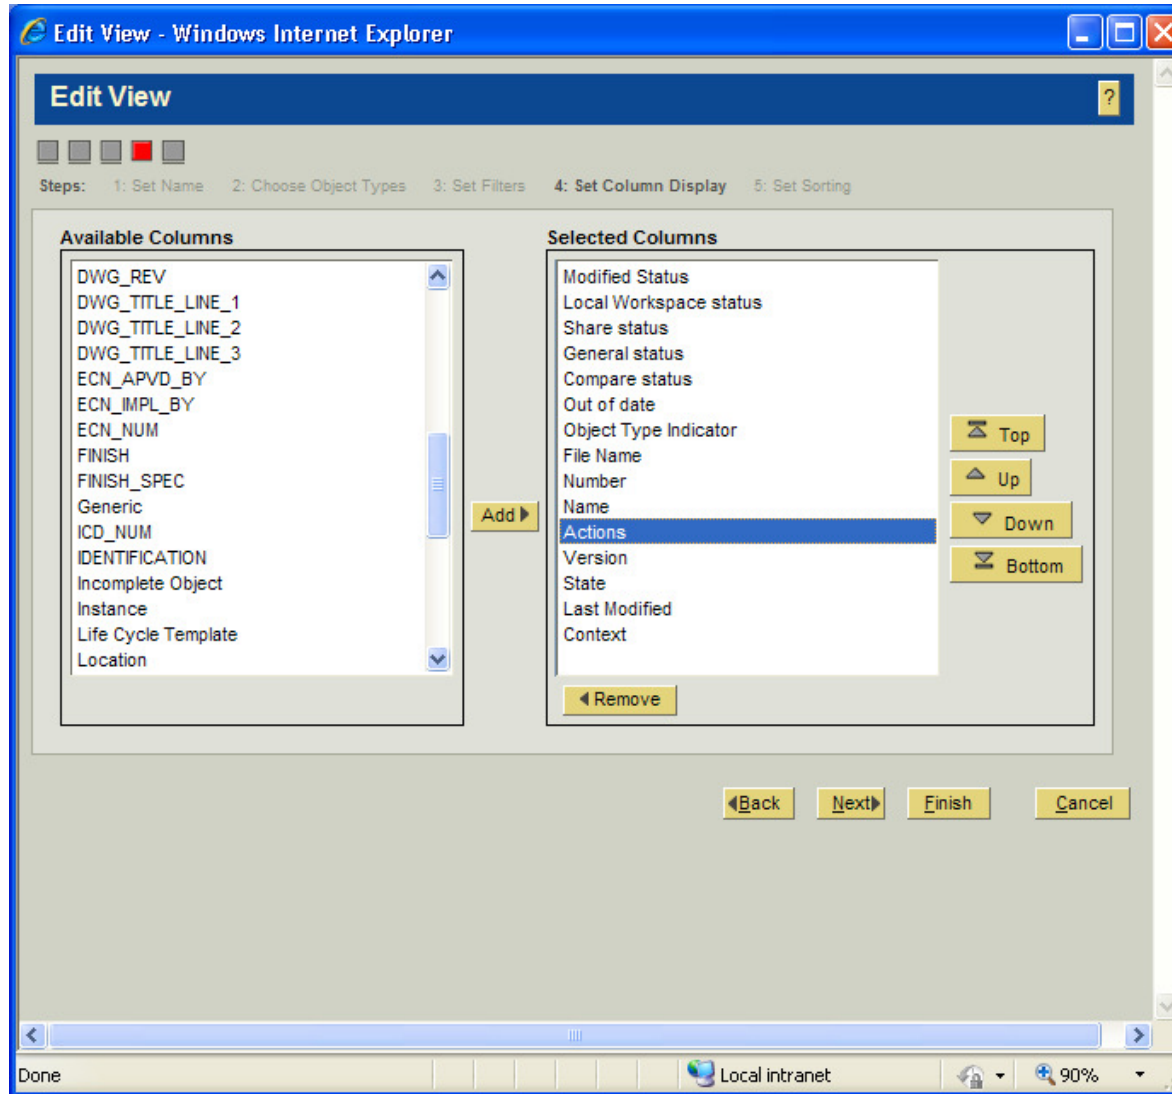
Edit View - Windows Internet Explorer

Edit View

?

Steps: 1: Set Name 2: Choose Object Types 3: Set Filters 4: Set Column Display 5: Set Sorting

Available Columns

DWG_REV
DWG_TITLE_LINE_1
DWG_TITLE_LINE_2
DWG_TITLE_LINE_3
ECN_APVD_BY
ECN_IMPL_BY
ECN_NUM
FINISH
FINISH_SPEC
Generic
ICD_NUM
IDENTIFICATION
Incomplete Object
Instance
Life Cycle Template
Location

Add

Selected Columns

Modified Status
Local Workspace status
Share status
General status
Compare status
Out of date
Object Type Indicator
File Name
Number
Name
Actions
Version
State
Last Modified
Context

Top
Up
Down
Bottom

Remove

Back
Next
Finish
Cancel

Done
Local intranet
90%